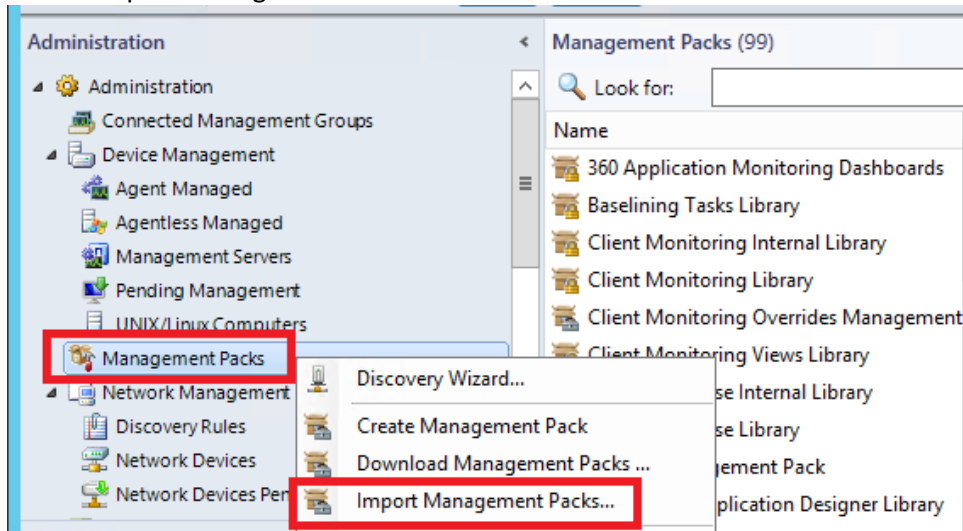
Administration

Administration

Connected Management Groups

Device Management

Agent Managed

Agentless Managed

Management Servers

Pending Management

UNIX/Linux Computers

Management Packs

Network Management

Discovery Rules

Network Devices

Network Devices Pen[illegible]

Management Packs (99)

Look for:

Name

360 Application Monitoring Dashboards

Baselining Tasks Library

Client Monitoring Internal Library

Client Monitoring Library

Client Monitoring Overrides Management

Client Monitoring Views Library

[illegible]se Internal Library

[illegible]se Library

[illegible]gement Pack

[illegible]plication Designer Library

Discovery Wizard...

Create Management Pack

Download Management Packs ...

Import Management Packs...